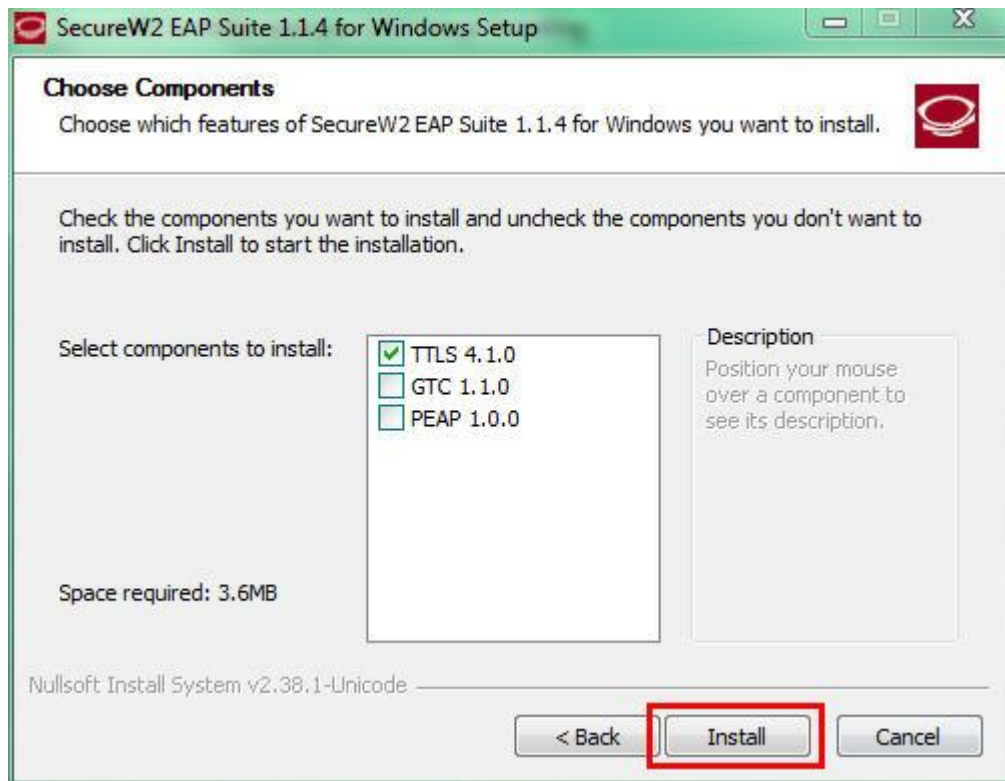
SecureW2 EAP Suite 1.1.4 for Windows Setup

Choose Components

Choose which features of SecureW2 EAP Suite 1.1.4 for Windows you want to install.

Check the components you want to install and uncheck the components you don't want to install. Click Install to start the installation.

Select components to install:

TTLS 4.1.0
GTC 1.1.0
PEAP 1.0.0

Description

Position your mouse over a component to see its description.

Space required: 3.6MB

Nullsoft Install System v2.38.1-Unicode

< Back
Install
Cancel